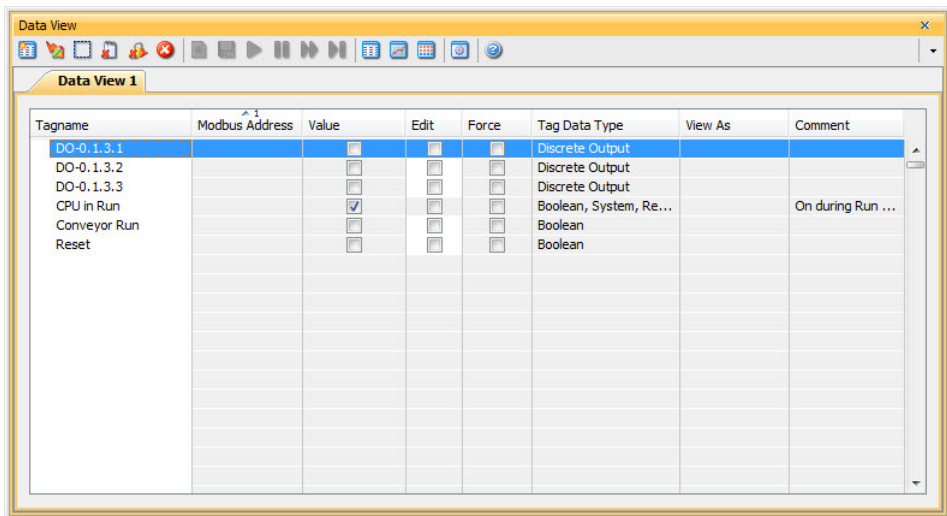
Data View

Data View 1

| Tagname | Modbus Address | Value | Edit | Force | Tag Data Type | View As | Comment |
|---|---|---|---|---|---|---|---|
| DO-0.1.3.1 | | | | | Discrete Output | | |
| DO-0.1.3.2 | | | | | Discrete Output | | |
| DO-0.1.3.3 | | | | | Discrete Output | | |
| CPU in Run | | ☑ | | | Boolean, System, Re... | | On during Run ... |
| Conveyor Run | | | | | Boolean | | |
| Reset | | | | | Boolean | | |